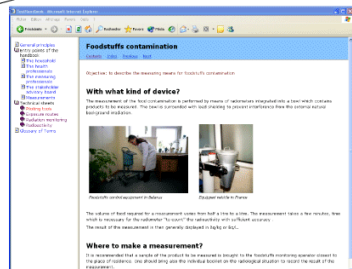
Foodstuffs - Microsoft Internet Explorer

Foodstuffs contamination

Contents Index Previous Next

Objective: to describe the measuring means for foodstuffs contamination

With what kind of device?

The measurement of the food contamination is performed by means of radiometers integrated into a lead which contains probes to be measured. The lead is connected with wall shielding to prevent interference from the external natural background radiation.

Foodstuffs control equipment in Belarus

Equipment existing in France

The volume of food required for a measurement varies from half a litre to a litre. The measurement takes a few minutes, time which is necessary for the radiometer "to count" the radioactivity with sufficient accuracy.

The result of the measurement is then generally displayed in Bq/kg or Bq/l.

Where to make a measurement?

It is recommended that a sample of the product to be measured is brought to the foodstuffs monitoring operator closest to the place of residence. The shared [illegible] the individual booklet on the radiological situation to record the result of the measurement.

General principles
Entry points of the handbook
The households
The health professionals
The teaching professionals
The stakeholder advisory board
Measurements
Technical sheets
Drinking foods
Exposure routes
Foodstuffs monitoring
Radioactivity
Glossary of Terms